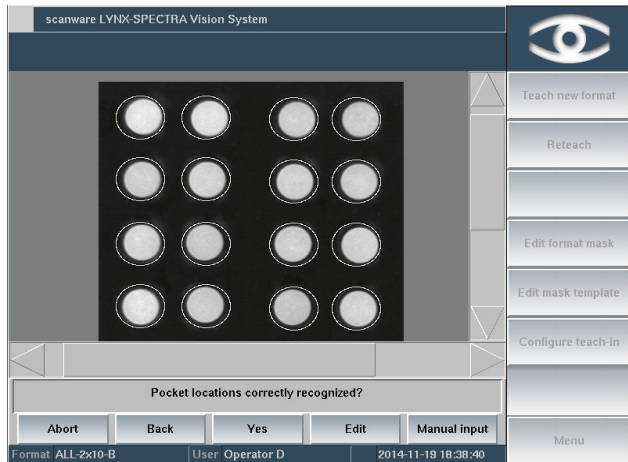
scanware LYNX-SPECTRA Vision System

Teach new format

Reteach

Edit format mask

Edit mask template

Configure teach-in

Pocket locations correctly recognized?

Abort

Back

Yes

Edit

Manual input

Menu

Format ALL-2x10-B

User Operator D

2014-11-19 18:38:40